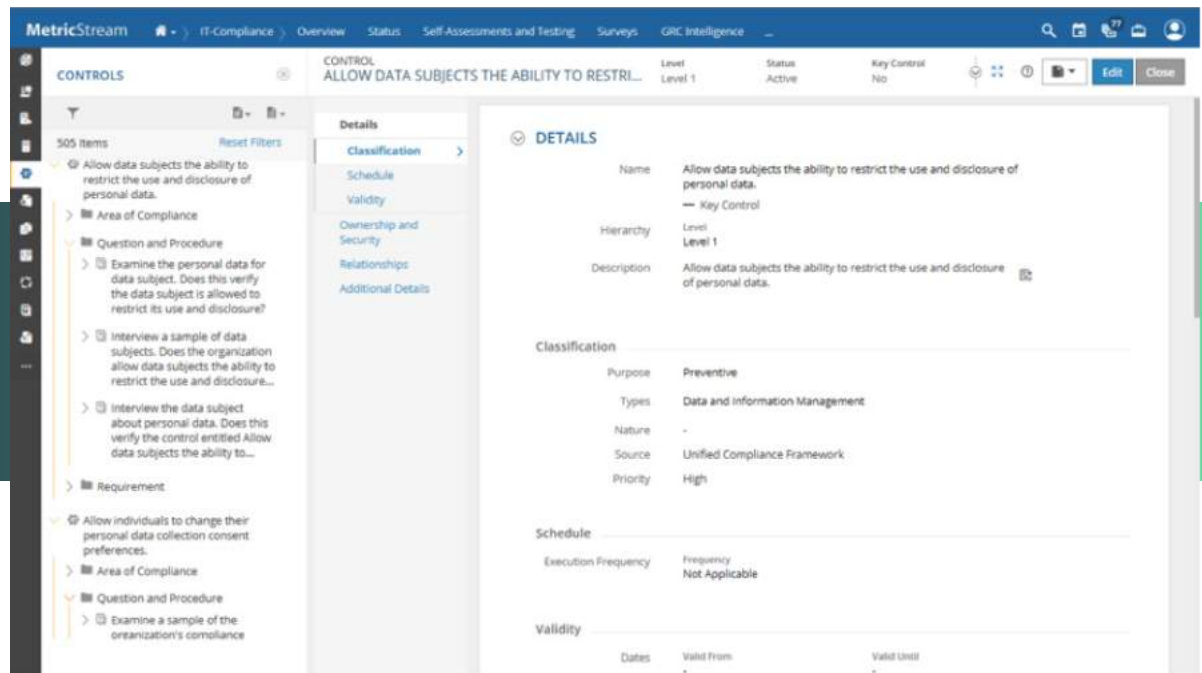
MetricStream IT-Compliance Overview Status Self-Assessments and Testing Surveys GRC Intelligence ...

CONTROLS

CONTROL
ALLOW DATA SUBJECTS THE ABILITY TO RESTRI...

Level
Level 1

Status
Active

Key Control
No

Edit Close

505 Items Reset Filters

Allow data subjects the ability to restrict the use and disclosure of personal data.

Area of Compliance

Question and Procedure

Examine the personal data for data subject. Does this verify the data subject is allowed to restrict its use and disclosure?

Interview a sample of data subjects. Does the organization allow data subjects the ability to restrict the use and disclosure...

Interview the data subject about personal data. Does this verify the control entitled Allow data subjects the ability to...

Requirement

Allow individuals to change their personal data collection consent preferences.

Area of Compliance

Question and Procedure

Examine a sample of the organization's compliance

Details
Classification
Schedule
Validity
Ownership and Security
Relationships
Additional Details

DETAILS

Name: Allow data subjects the ability to restrict the use and disclosure of personal data.
— Key Control

Hierarchy: Level
Level 1

Description: Allow data subjects the ability to restrict the use and disclosure of personal data.

Classification

Purpose: Preventive
Types: Data and Information Management
Nature: -
Source: Unified Compliance Framework
Priority: High

Schedule

Execution Frequency: Frequency
Not Applicable

Validity

Dates: Valid From Valid Until